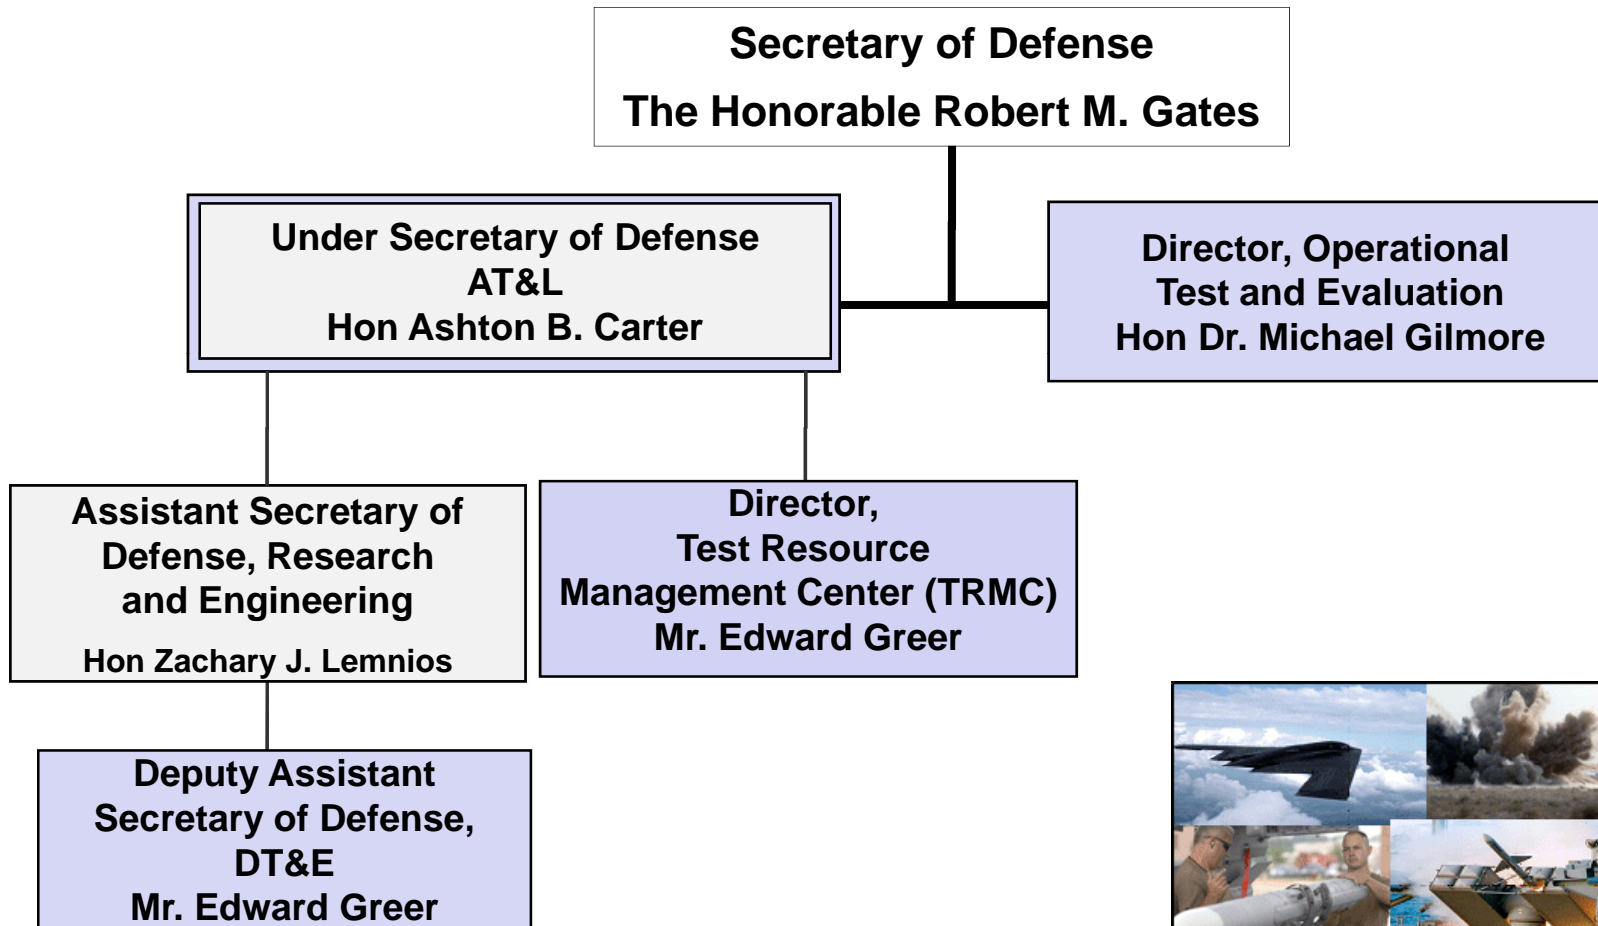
Secretary of Defense
The Honorable Robert M. Gates

Under Secretary of Defense
AT&L
Hon Ashton B. Carter

Director, Operational Test and Evaluation
Hon Dr. Michael Gilmore

Assistant Secretary of Defense, Research and Engineering
Hon Zachary J. Lemnios

Director, Test Resource Management Center (TRMC)
Mr. Edward Greer

Deputy Assistant Secretary of Defense, DT&E
Mr. Edward Greer